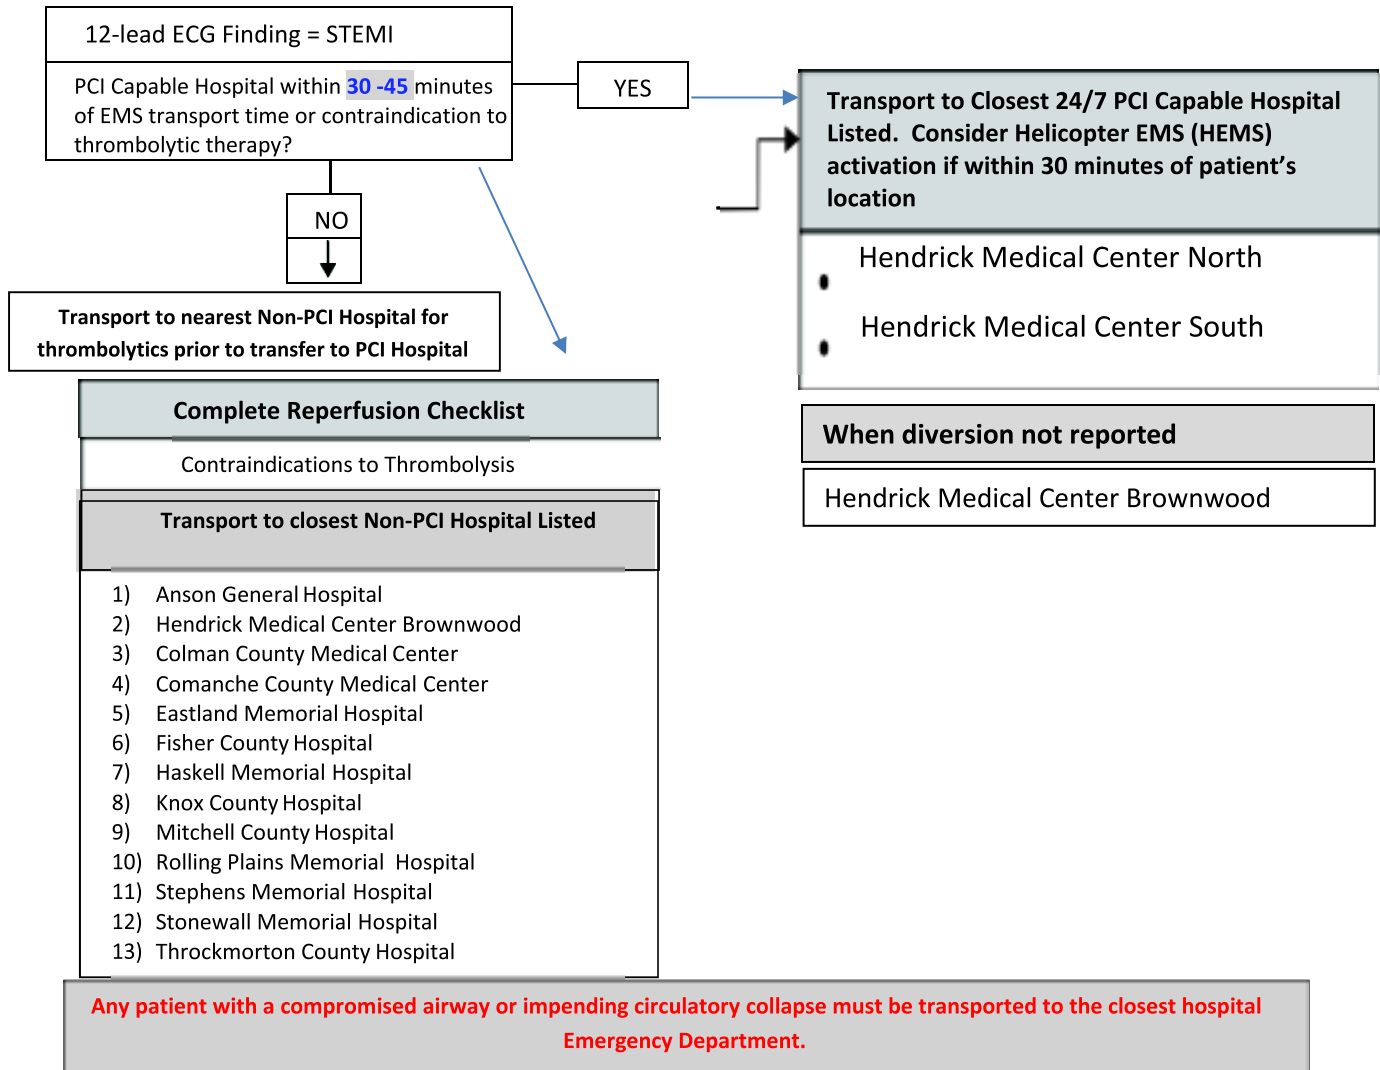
12-lead ECG Finding = STEMI

PCI Capable Hospital within 30 -45 minutes of EMS transport time or contraindication to thrombolytic therapy?

YES

Transport to Closest 24/7 PCI Capable Hospital Listed. Consider Helicopter EMS (HEMS) activation if within 30 minutes of patient's location

- Hendrick Medical Center North
- Hendrick Medical Center South

NO

Transport to nearest Non-PCI Hospital for thrombolytics prior to transfer to PCI Hospital

Complete Reperfusion Checklist

Contraindications to Thrombolysis

Transport to closest Non-PCI Hospital Listed

1) Anson General Hospital
2) Hendrick Medical Center Brownwood
3) Colman County Medical Center
4) Comanche County Medical Center
5) Eastland Memorial Hospital
6) Fisher County Hospital
7) Haskell Memorial Hospital
8) Knox County Hospital
9) Mitchell County Hospital
10) Rolling Plains Memorial Hospital
11) Stephens Memorial Hospital
12) Stonewall Memorial Hospital
13) Throckmorton County Hospital

When diversion not reported

Hendrick Medical Center Brownwood

Any patient with a compromised airway or impending circulatory collapse must be transported to the closest hospital Emergency Department.